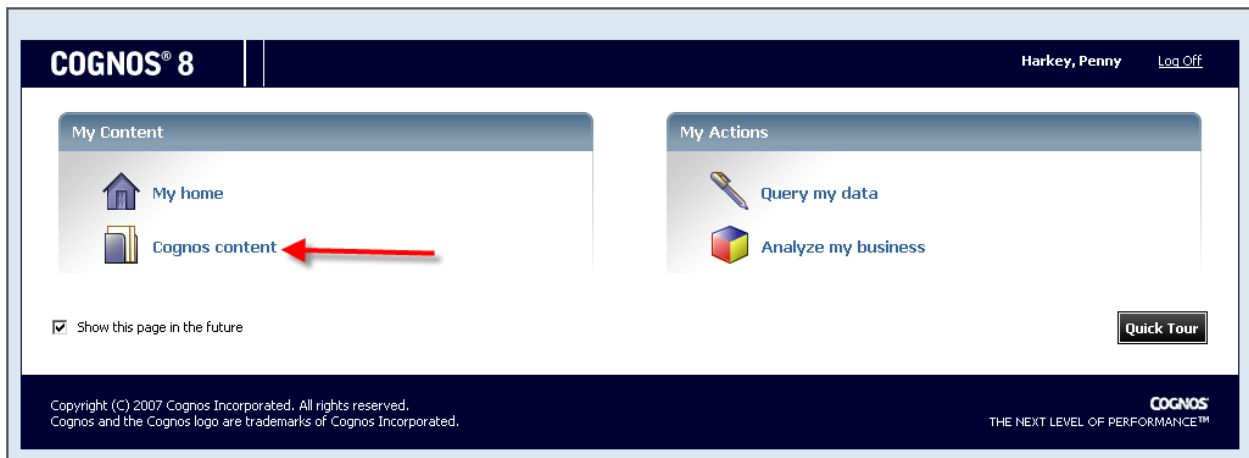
COGNOS® 8

Harkey, Penny Log Off

My Content

My home

Cognos content

My Actions

Query my data

Analyze my business

Show this page in the future

Quick Tour

Copyright (C) 2007 Cognos Incorporated. All rights reserved.
Cognos and the Cognos logo are trademarks of Cognos Incorporated.

COGNOS
THE NEXT LEVEL OF PERFORMANCE™